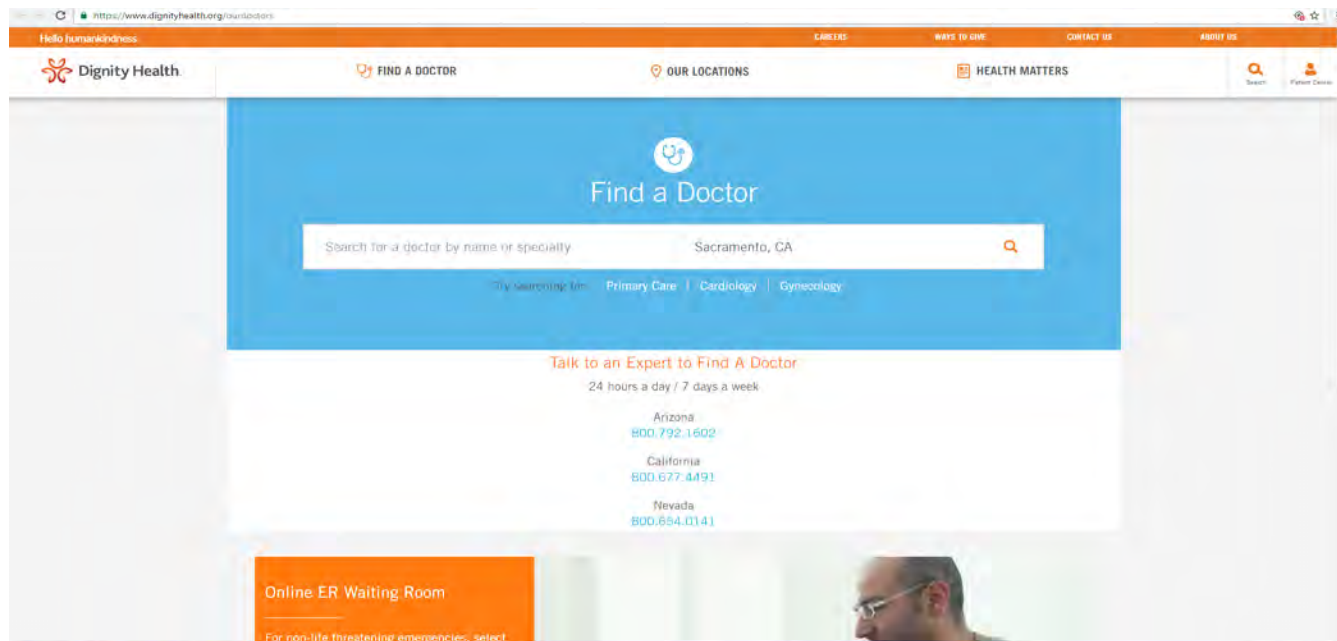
https://www.dignityhealth.org/ourdoctors

Hello humankindness

CAREERS WAYS TO GIVE CONTACT US ABOUT US

Dignity Health

FIND A DOCTOR

OUR LOCATIONS

HEALTH MATTERS

Search

Patient Center

Find a Doctor

Search for a doctor by name or specialty

Sacramento, CA

Try searching for: Primary Care | Cardiology | Gynecology

Talk to an Expert to Find A Doctor

24 hours a day / 7 days a week

Arizona
800.792.1602

California
800.677.4491

Nevada
800.654.0141

Online ER Waiting Room

For non-life threatening emergencies, select